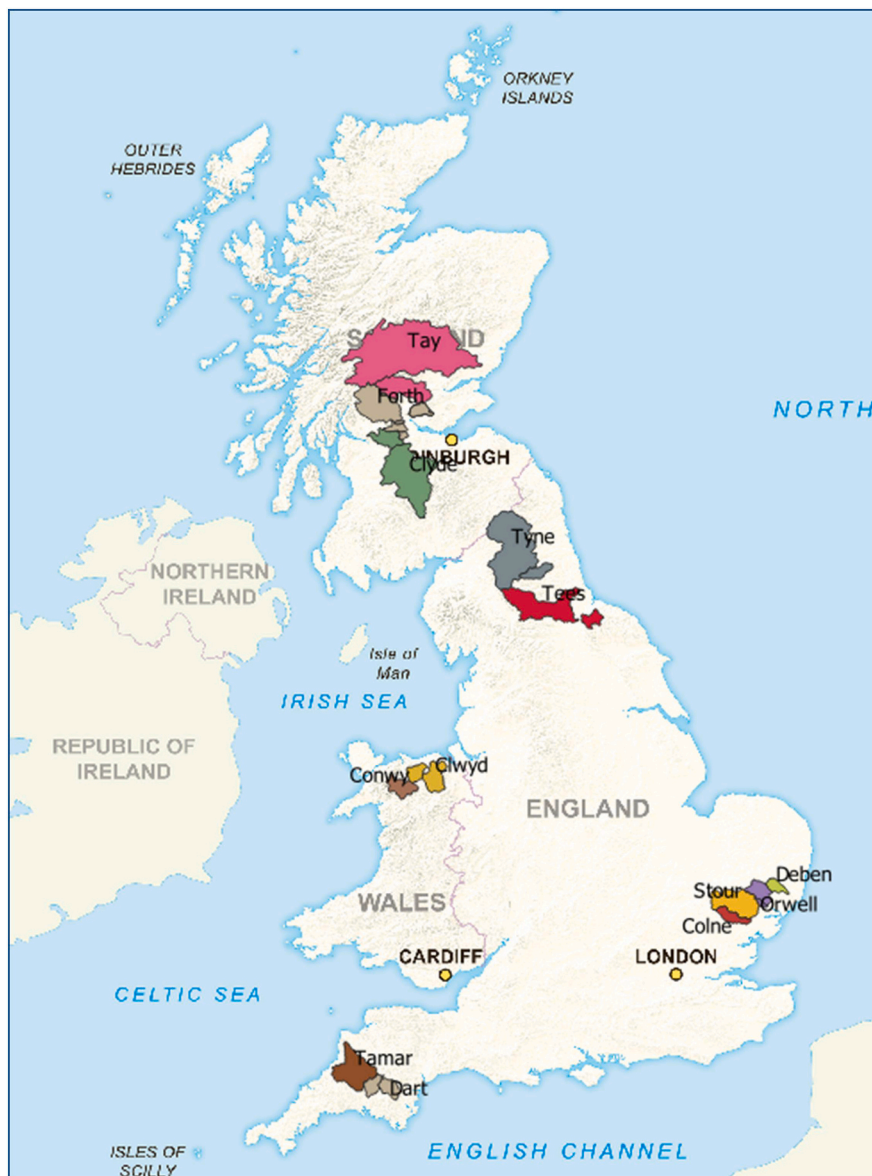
ORKNEY ISLANDS

OUTER HEBRIDES

S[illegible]ND

Tay

Forth

NORTH

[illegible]INBURGH

Clyde

NORTHERN IRELAND

Tyne

Tees

Isle of Man

IRISH SEA

REPUBLIC OF IRELAND

Conwy

Clwyd

ENGLAND

Deben

Stour

Orwell

Colne

WALES

CARDIFF

LONDON

CELTIC SEA

Tamar

Dart

ISLES OF SCILLY

ENGLISH CHANNEL